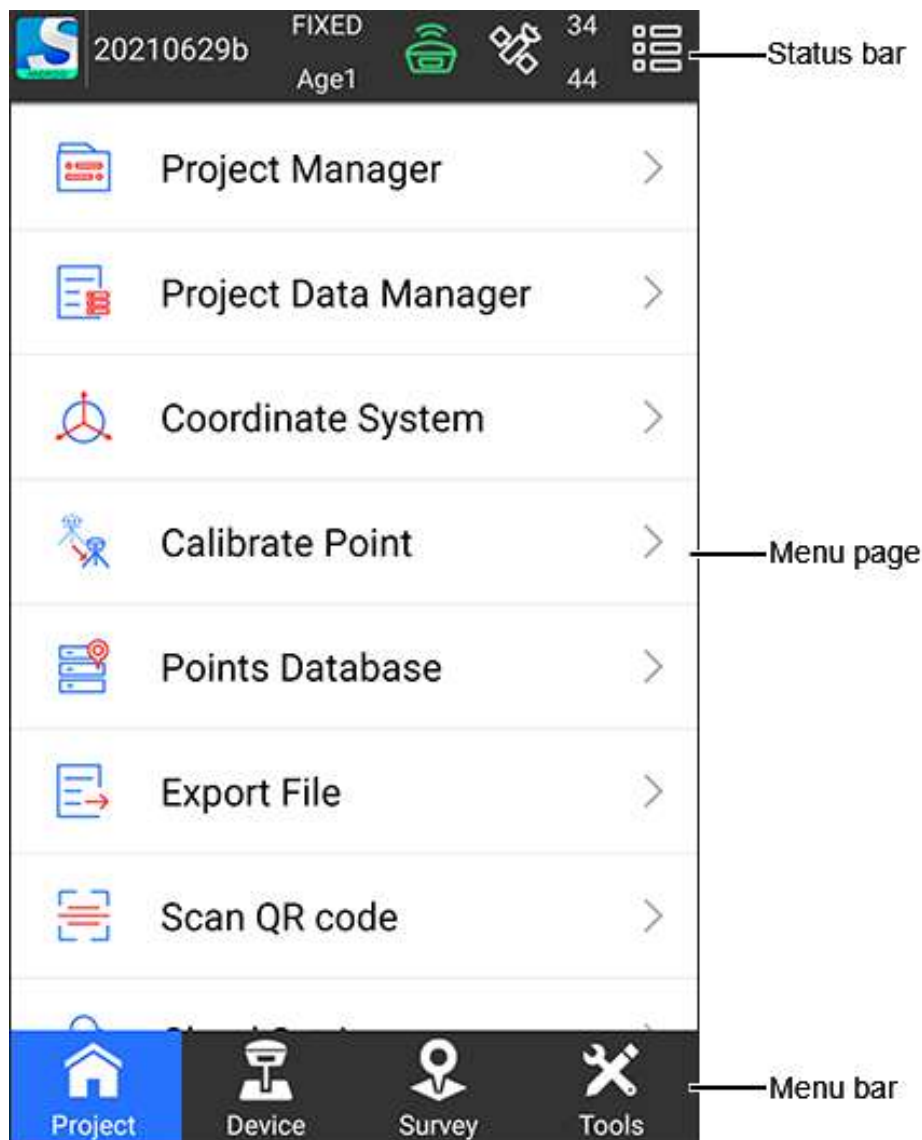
20210629b FIXED Age1 34 44

Status bar

Project Manager

Project Data Manager

Coordinate System

Calibrate Point

Menu page

Points Database

Export File

Scan QR code

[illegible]

Project Device Survey Tools

Menu bar